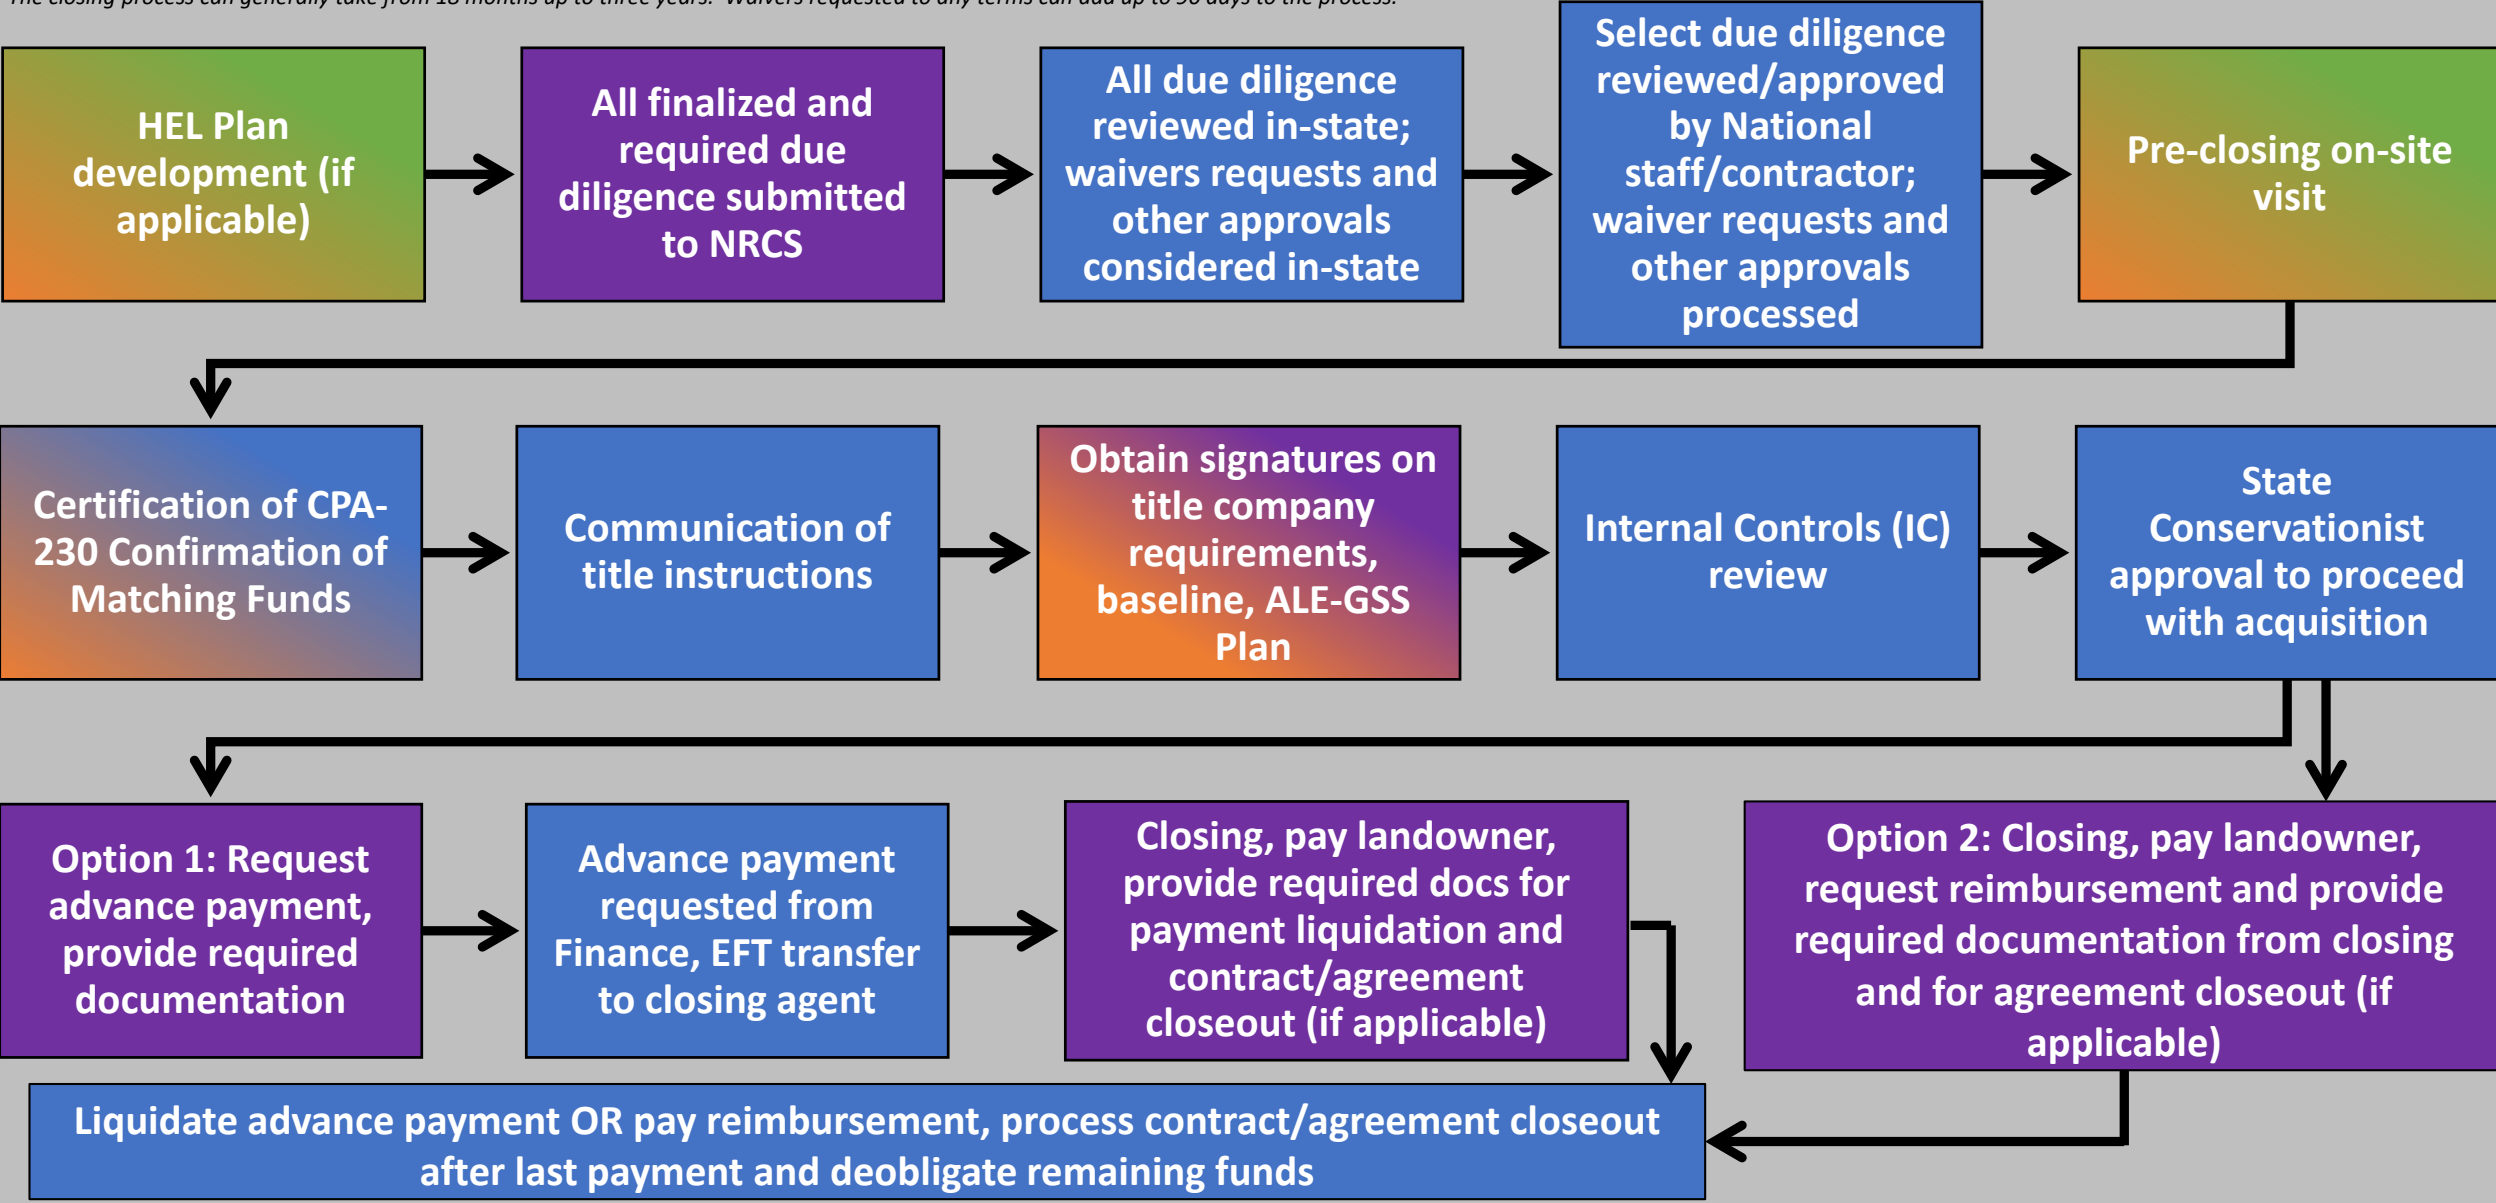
The closing process can generally take from 18 months up to three years. Waivers requested to any terms can add up to 90 days to the process.

HEL Plan development (if applicable)

All finalized and required due diligence submitted to NRCS

All due diligence reviewed in-state; waivers requests and other approvals considered in-state

Select due diligence reviewed/approved by National staff/contractor; waiver requests and other approvals processed

Pre-closing on-site visit

Certification of CPA-230 Confirmation of Matching Funds

Communication of title instructions

Obtain signatures on title company requirements, baseline, ALE-GSS Plan

Internal Controls (IC) review

State Conservationist approval to proceed with acquisition

Option 1: Request advance payment, provide required documentation

Advance payment requested from Finance, EFT transfer to closing agent

Closing, pay landowner, provide required docs for payment liquidation and contract/agreement closeout (if applicable)

Option 2: Closing, pay landowner, request reimbursement and provide required documentation from closing and for agreement closeout (if applicable)

Liquidate advance payment OR pay reimbursement, process contract/agreement closeout after last payment and deobligate remaining funds